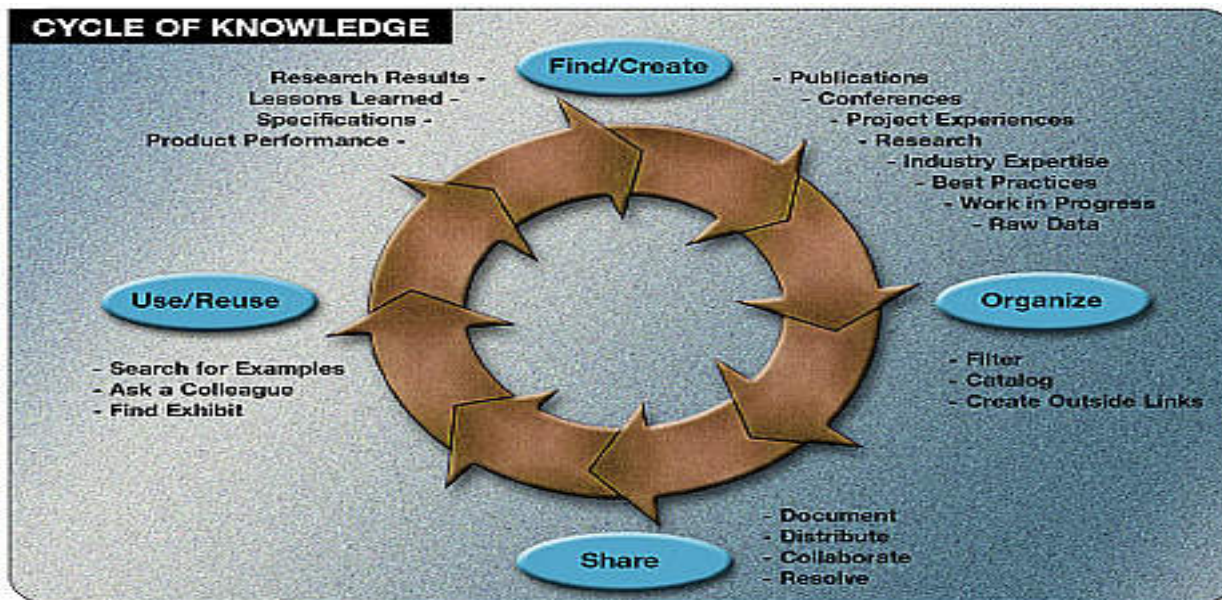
CYCLE OF KNOWLEDGE

Find/Create

Research Results -
Lessons Learned -
Specifications -
Product Performance -

- Publications
- Conferences
- Project Experiences
- Research
- Industry Expertise
- Best Practices
- Work in Progress
- Raw Data

Use/Reuse

- Search for Examples
- Ask a Colleague
- Find Exhibit

Organize

- Filter
- Catalog
- Create Outside Links

- Document
- Distribute
- Collaborate
- Resolve

Share